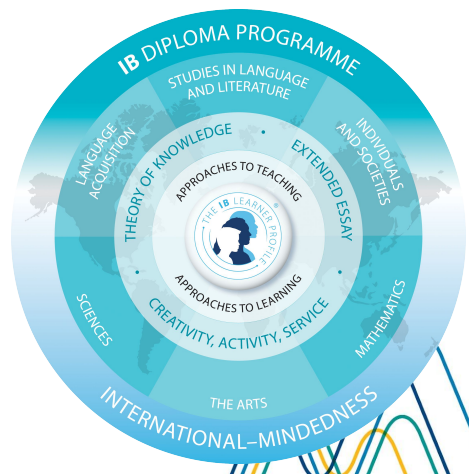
IB DIPLOMA PROGRAMME

STUDIES IN LANGUAGE AND LITERATURE

INDIVIDUALS AND SOCIETIES

MATHEMATICS

THE ARTS

SCIENCES

LANGUAGE ACQUISITION

THEORY OF KNOWLEDGE

EXTENDED ESSAY

CREATIVITY, ACTIVITY, SERVICE

APPROACHES TO TEACHING

THE IB LEARNER PROFILE

APPROACHES TO LEARNING

INTERNATIONAL–MINDEDNESS